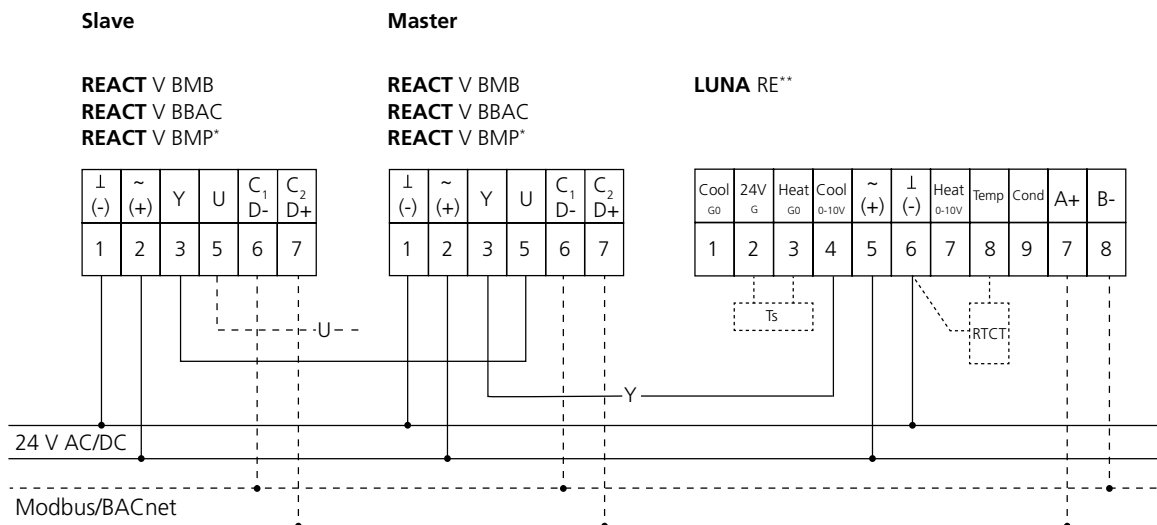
Slave

REACT V BMB
REACT V BBAC
REACT V BMP*

| ⊥ (-) | ~ (+) | Y | U | $C_1$ D- | $C_2$ D+ |
|---|---|---|---|---|---|
| 1 | 2 | 3 | 5 | 6 | 7 |

Master

REACT V BMB
REACT V BBAC
REACT V BMP*

| ⊥ (-) | ~ (+) | Y | U | $C_1$ D- | $C_2$ D+ |
|---|---|---|---|---|---|
| 1 | 2 | 3 | 5 | 6 | 7 |

LUNA RE**

| Cool G0 | 24V G | Heat G0 | Cool 0-10V | ~ (+) | ⊥ (-) | Heat 0-10V | Temp | Cond | A+ | B- |
|---|---|---|---|---|---|---|---|---|---|---|
| 1 | 2 | 3 | 4 | 5 | 6 | 7 | 8 | 9 | 7 | 8 |

Ts

RTCT

U

Y

24 V AC/DC

Modbus/BACnet